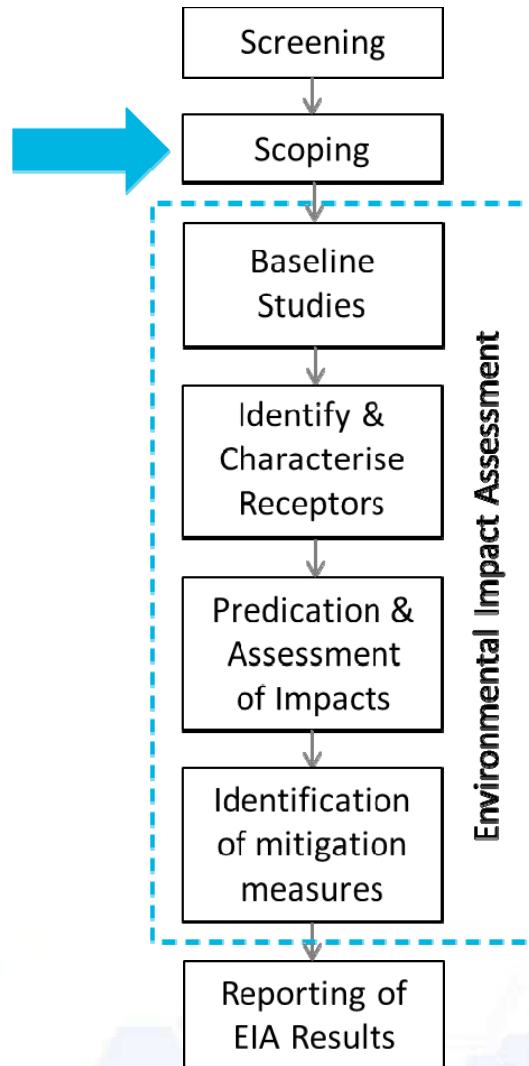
Screening

Scoping

Baseline Studies

Identify & Characterise Receptors

Predication & Assessment of Impacts

Identification of mitigation measures

Environmental Impact Assessment

Reporting of EIA Results